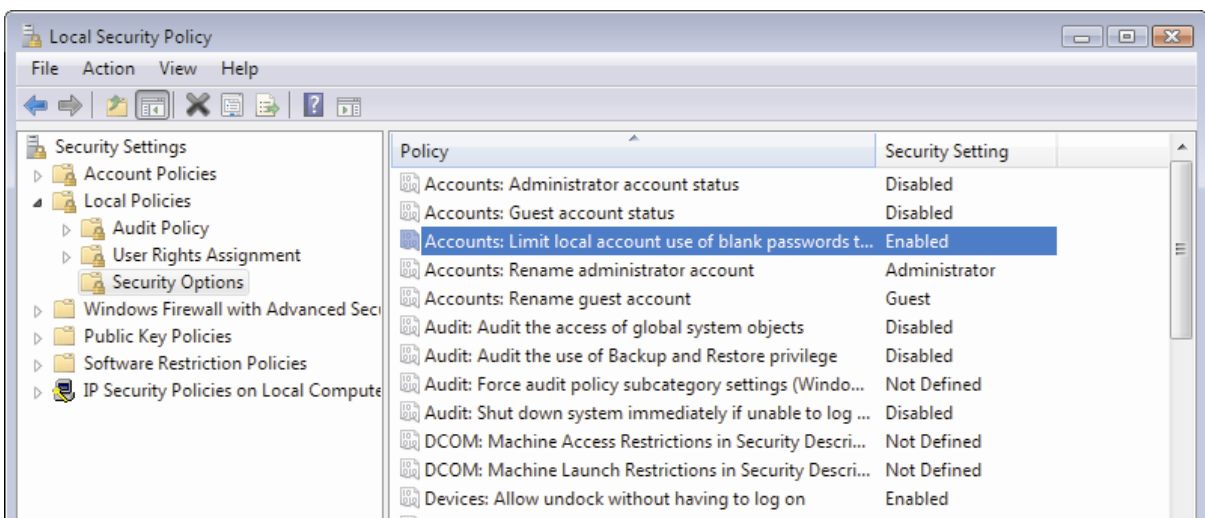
Local Security Policy

File Action View Help

Security Settings
Account Policies
Local Policies
Audit Policy
User Rights Assignment
Security Options
Windows Firewall with Advanced Sec
Public Key Policies
Software Restriction Policies
IP Security Policies on Local Compute

| Policy | Security Setting |
|---|---|
| Accounts: Administrator account status | Disabled |
| Accounts: Guest account status | Disabled |
| Accounts: Limit local account use of blank passwords t... | Enabled |
| Accounts: Rename administrator account | Administrator |
| Accounts: Rename guest account | Guest |
| Audit: Audit the access of global system objects | Disabled |
| Audit: Audit the use of Backup and Restore privilege | Disabled |
| Audit: Force audit policy subcategory settings (Windo... | Not Defined |
| Audit: Shut down system immediately if unable to log ... | Disabled |
| DCOM: Machine Access Restrictions in Security Descri... | Not Defined |
| DCOM: Machine Launch Restrictions in Security Descri... | Not Defined |
| Devices: Allow undock without having to log on | Enabled |